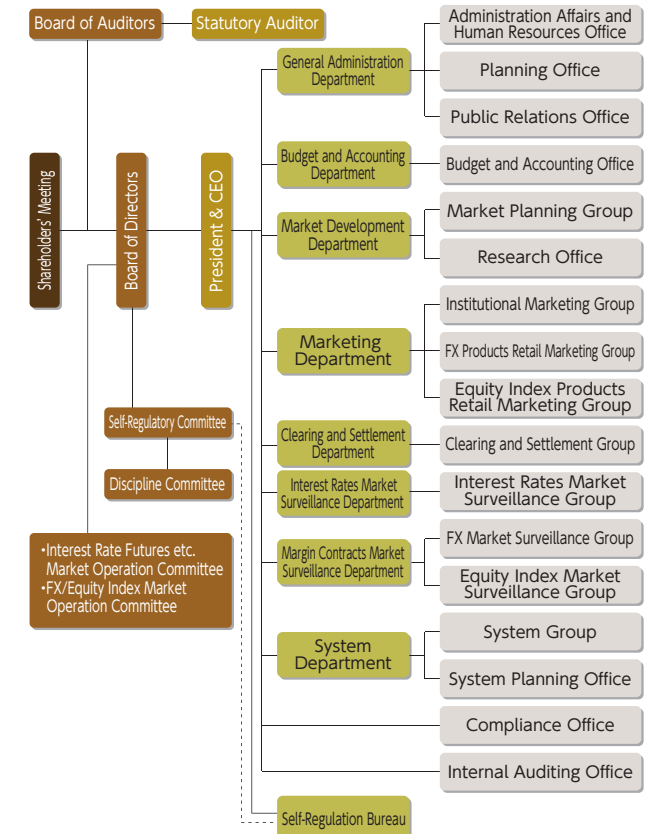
Board of Auditors

Statutory Auditor

Shareholders' Meeting

Board of Directors

President & CEO

General Administration Department

Administration Affairs and Human Resources Office

Planning Office

Public Relations Office

Budget and Accounting Department

Budget and Accounting Office

Market Development Department

Market Planning Group

Research Office

Marketing Department

Institutional Marketing Group

FX Products Retail Marketing Group

Equity Index Products Retail Marketing Group

Clearing and Settlement Department

Clearing and Settlement Group

Interest Rates Market Surveillance Department

Interest Rates Market Surveillance Group

Margin Contracts Market Surveillance Department

FX Market Surveillance Group

Equity Index Market Surveillance Group

System Department

System Group

System Planning Office

Compliance Office

Internal Auditing Office

Self-Regulation Bureau

Self-Regulatory Committee

Discipline Committee

•Interest Rate Futures etc. Market Operation Committee
•FX/Equity Index Market Operation Committee